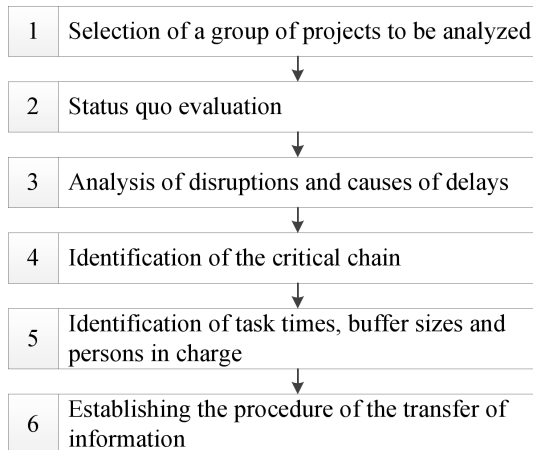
1 Selection of a group of projects to be analyzed

2 Status quo evaluation

3 Analysis of disruptions and causes of delays

4 Identification of the critical chain

5 Identification of task times, buffer sizes and persons in charge

6 Establishing the procedure of the transfer of information